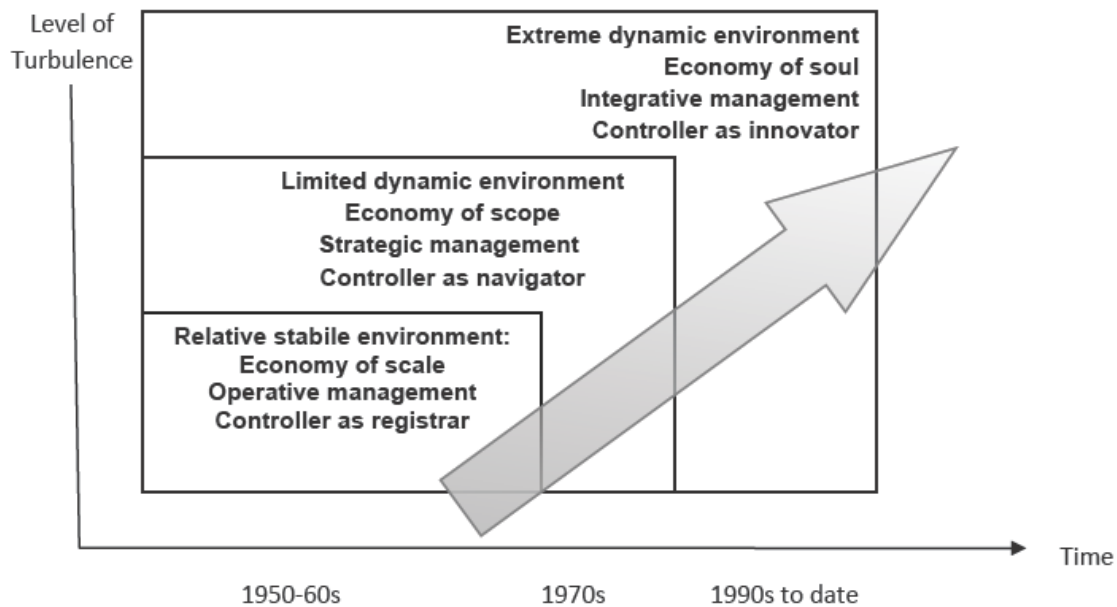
Level of Turbulence

Extreme dynamic environment
Economy of soul
Integrative management
Controller as innovator

Limited dynamic environment
Economy of scope
Strategic management
Controller as navigator

Relative stabile environment:
Economy of scale
Operative management
Controller as registrar

Time

1950-60s

1970s

1990s to date